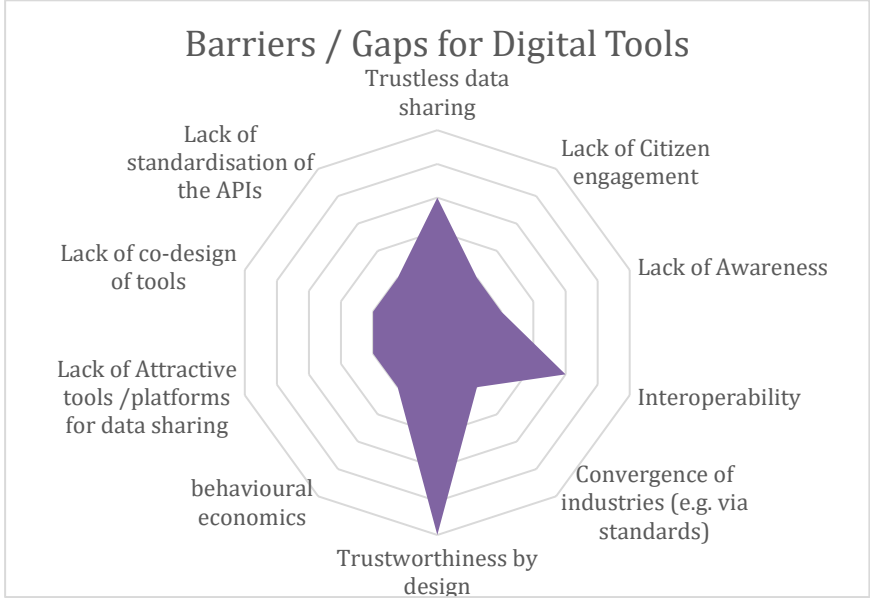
Barriers / Gaps for Digital Tools

Trustless data sharing

Lack of Citizen engagement

Lack of Awareness

Interoperability

Convergence of industries (e.g. via standards)

Trustworthiness by design

behavioural economics

Lack of Attractive tools /platforms for data sharing

Lack of co-design of tools

Lack of standardisation of the APIs